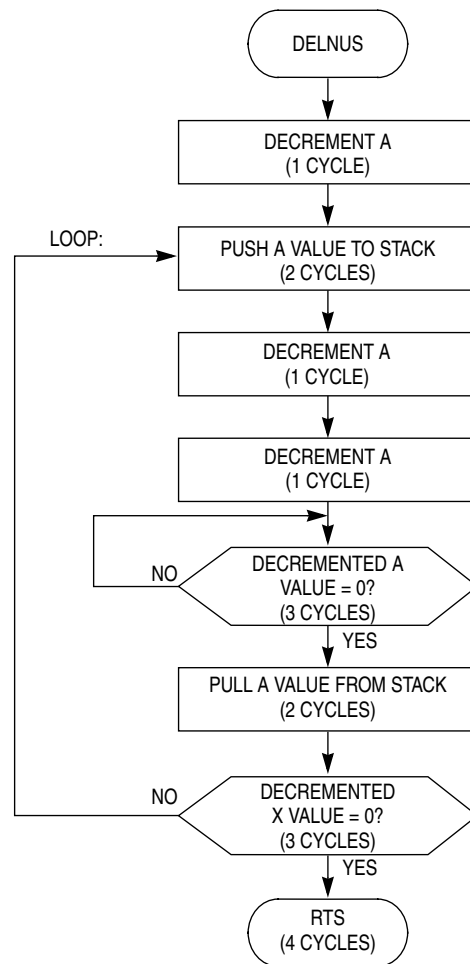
DELNUS

DECREMENT A
(1 CYCLE)

LOOP:

PUSH A VALUE TO STACK
(2 CYCLES)

DECREMENT A
(1 CYCLE)

DECREMENT A
(1 CYCLE)

NO

DECREMENTED A
VALUE = 0?
(3 CYCLES)

YES

PULL A VALUE FROM STACK
(2 CYCLES)

NO

DECREMENTED
X VALUE = 0?
(3 CYCLES)

YES

RTS
(4 CYCLES)